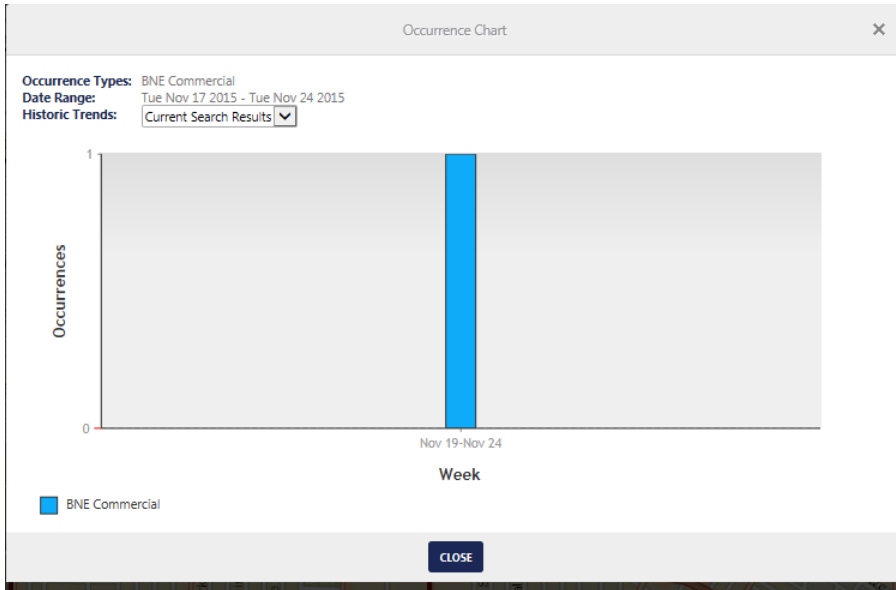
Occurrence Chart

×

**Occurrence Types:** BNE Commercial
**Date Range:** Tue Nov 17 2015 - Tue Nov 24 2015
**Historic Trends:** Current Search Results

1

Occurrences

0

Nov 19-Nov 24

Week

BNE Commercial

CLOSE